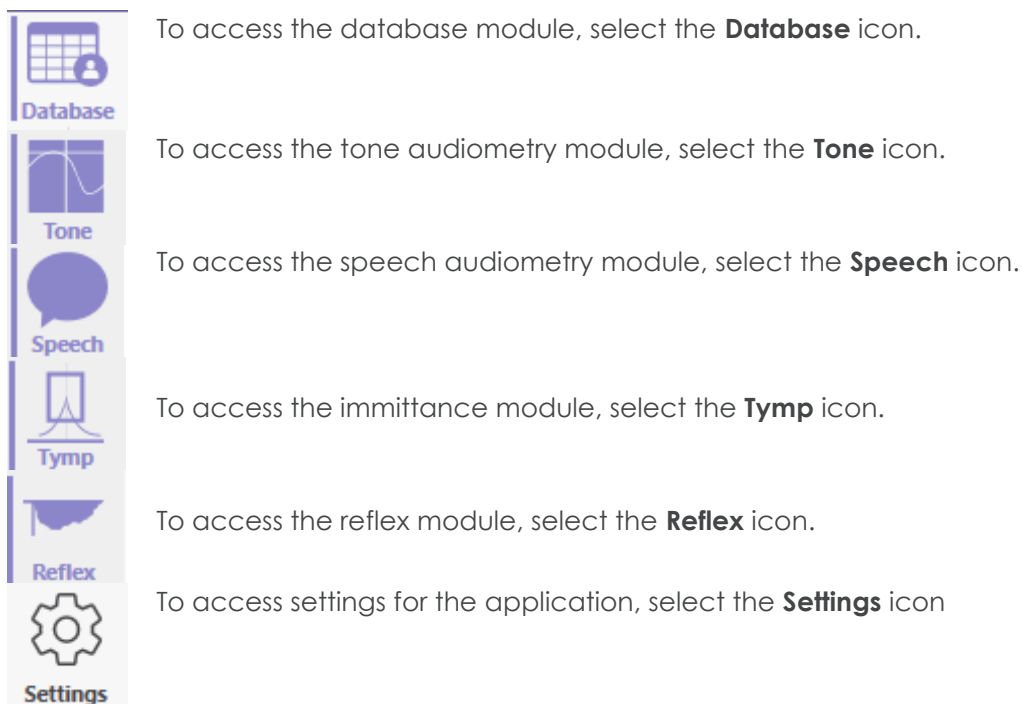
Database

To access the database module, select the **Database** icon.

Tone

To access the tone audiometry module, select the **Tone** icon.

Speech

To access the speech audiometry module, select the **Speech** icon.

Tymp

To access the immittance module, select the **Tymp** icon.

Reflex

To access the reflex module, select the **Reflex** icon.

Settings

To access settings for the application, select the **Settings** icon